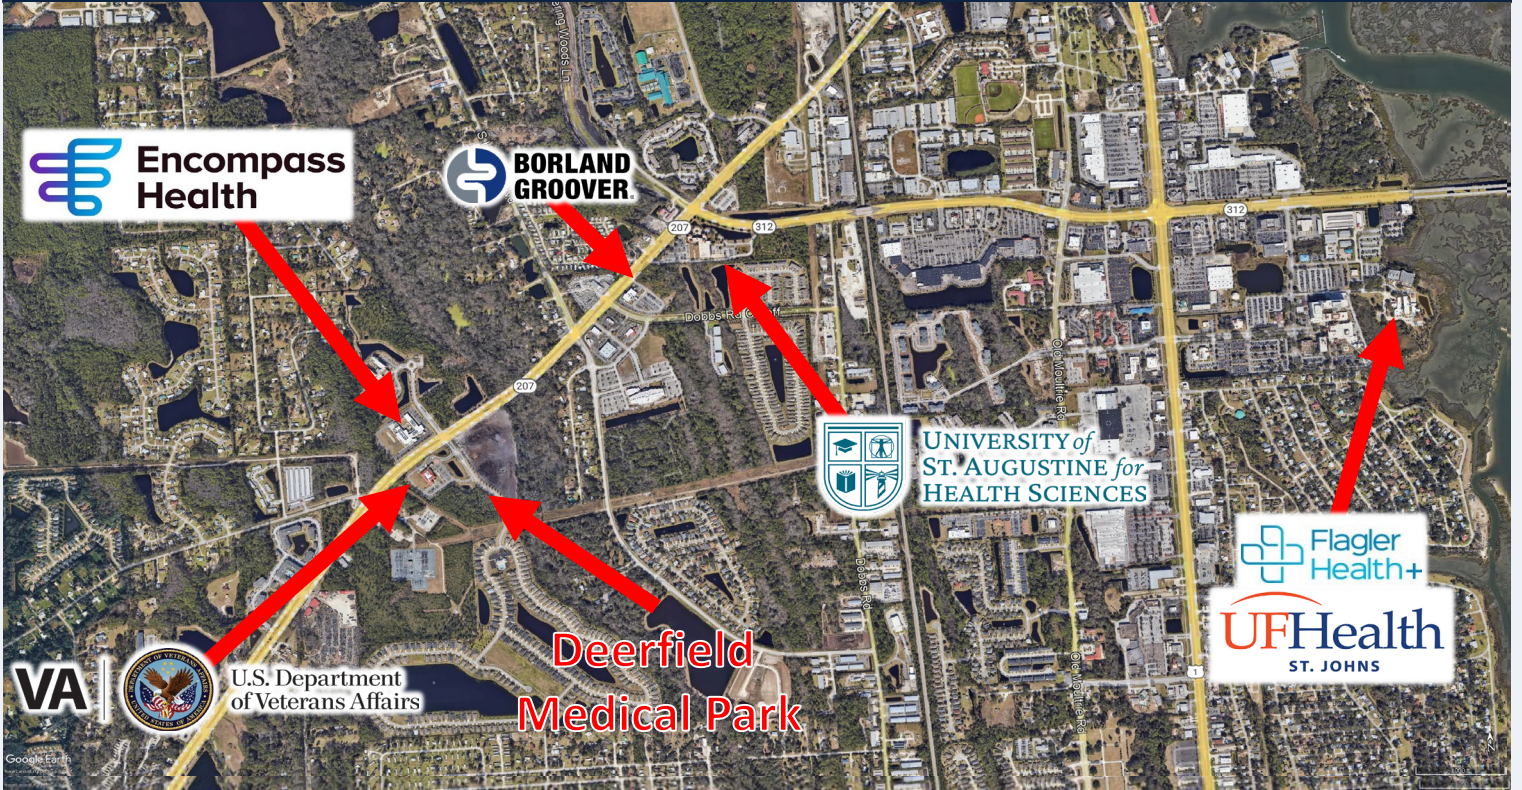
Encompass Health

BORLAND GROOVER

207

312

312

Dobbs Rd

207

UNIVERSITY of ST. AUGUSTINE for HEALTH SCIENCES

Old Moultrie Rd

Dobbs Rd

Old Moultrie Rd

1

Flagler Health+

UFHealth ST. JOHNS

VA | U.S. Department of Veterans Affairs

DEPARTMENT OF VETERANS AFFAIRS UNITED STATES OF AMERICA

Deerfield Medical Park

Google Earth